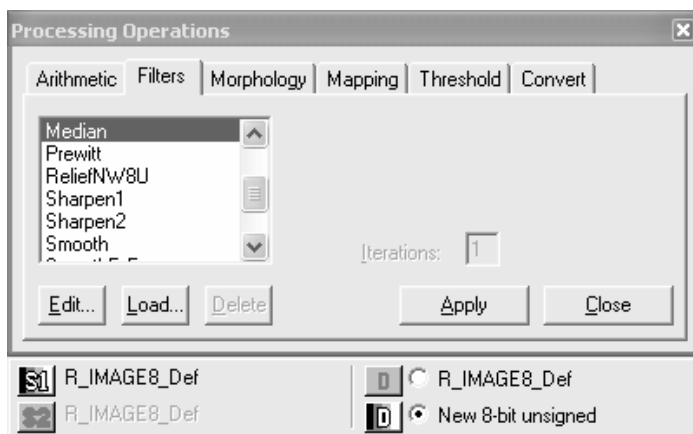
Processing Operations

Arithmetic | Filters | Morphology | Mapping | Threshold | Convert

Median
Prewitt
ReliefNW8U
Sharpen1
Sharpen2
Smooth
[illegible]

Iterations: 1

Edit... Load... Delete

Apply Close

S1 R_IMAGE8_Def
S2 R_IMAGE8_Def

D R_IMAGE8_Def
D New 8-bit unsigned